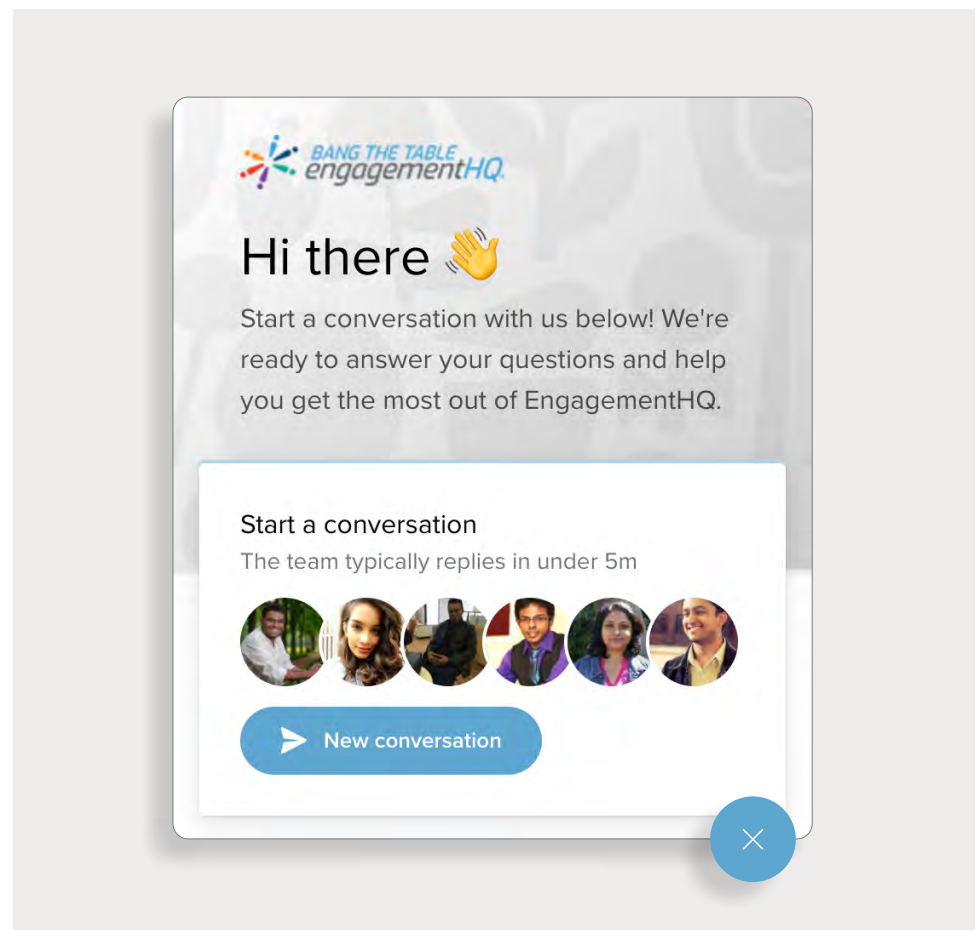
BANG THE TABLE engagementHQ

Hi there 👋

Start a conversation with us below! We're ready to answer your questions and help you get the most out of EngagementHQ.

Start a conversation

The team typically replies in under 5m

New conversation